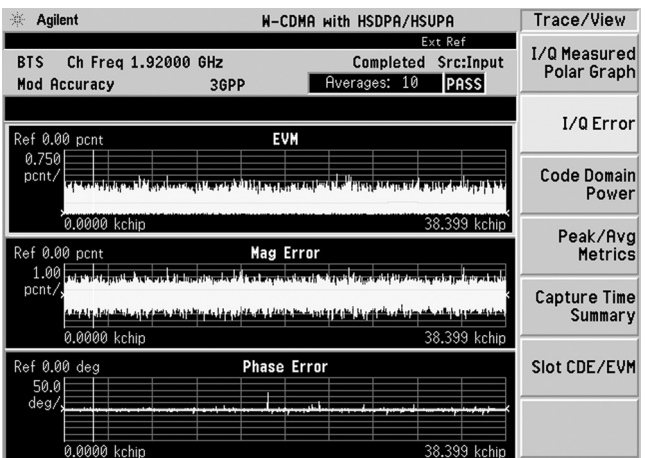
Agilent
W-CDMA with HSDPA/HSUPA
Trace/View

Ext Ref
BTS Ch Freq 1.92000 GHz
Completed Src:Input
Mod Accuracy 3GPP
Averages: 10
PASS

I/Q Measured Polar Graph

I/Q Error

Ref 0.00 pcnt
EVM
0.750 pcnt/
0.0000 kchip
38.399 kchip

Code Domain Power

Ref 0.00 pcnt
Mag Error
1.00 pcnt/
0.0000 kchip
38.399 kchip

Peak/Avg Metrics

Capture Time Summary

Ref 0.00 deg
Phase Error
50.0 deg/
0.0000 kchip
38.399 kchip

Slot CDE/EVM